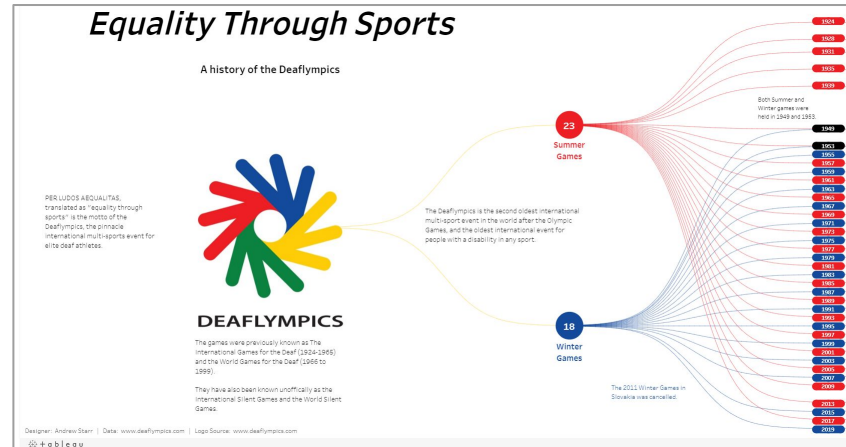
Equality Through Sports

A history of the Deaflympics

PER LUDOS AEQUALITAS, translated as "equality through sports" is the motto of the Deaflympics, the pinnacle international multi-sports event for elite deaf athletes.

DEAFLYMPICS

The games were previously known as The International Games for the Deaf (1924-1965) and the World Games for the Deaf (1966 to 1999).

They have also been known unofficially as the International Silent Games and the World Silent Games.

The Deaflympics is the second oldest international multi-sport event in the world after the Olympic Games, and the oldest international event for people with a disability in any sport.

23
Summer Games

18
Winter Games

Both Summer and Winter games were held in 1949 and 1953.

The 2011 Winter Games in Slovakia was cancelled

1924
1928
1931
1935
1939
1949
1953
1955
1957
1959
1961
1963
1965
1967
1969
1971
1973
1975
1977
1979
1981
1983
1985
1987
1989
1991
1993
1995
1997
1999
2001
2003
2005
2007
2009
2013
2015
2017
2019

Designer: Andrew Starr | Data: www.deaflympics.com | Logo Source: www.deaflympics.com

+ableau